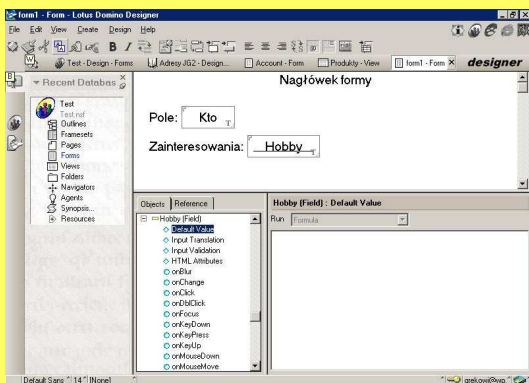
form1 - Form - Lotus Domino Designer

File Edit View Create Design Help

Test - Design - Forms | Adresy JG2 - Design... | Account - Form | Produkty - View | form1 - Form

designer

Recent Databases

Test
Test.nsf
Outlines
Framesets
Pages
Forms
Views
Folders
Navigators
Agents
Synopsis...
Resources

Nagłówek formy

Pole: Kto

Zainteresowania: Hobby

Objects | Reference

Hobby (Field)
Default Value
Input Translation
Input Validation
HTML Attributes
onBlur
onChange
onClick
onDblClick
onFocus
onKeyDown
onKeyPress
onKeyUp
onMouseDown
onMouseMove

Hobby (Field) : Default Value

Run Formula

Default Sans 14 [None]

grekowi@wo